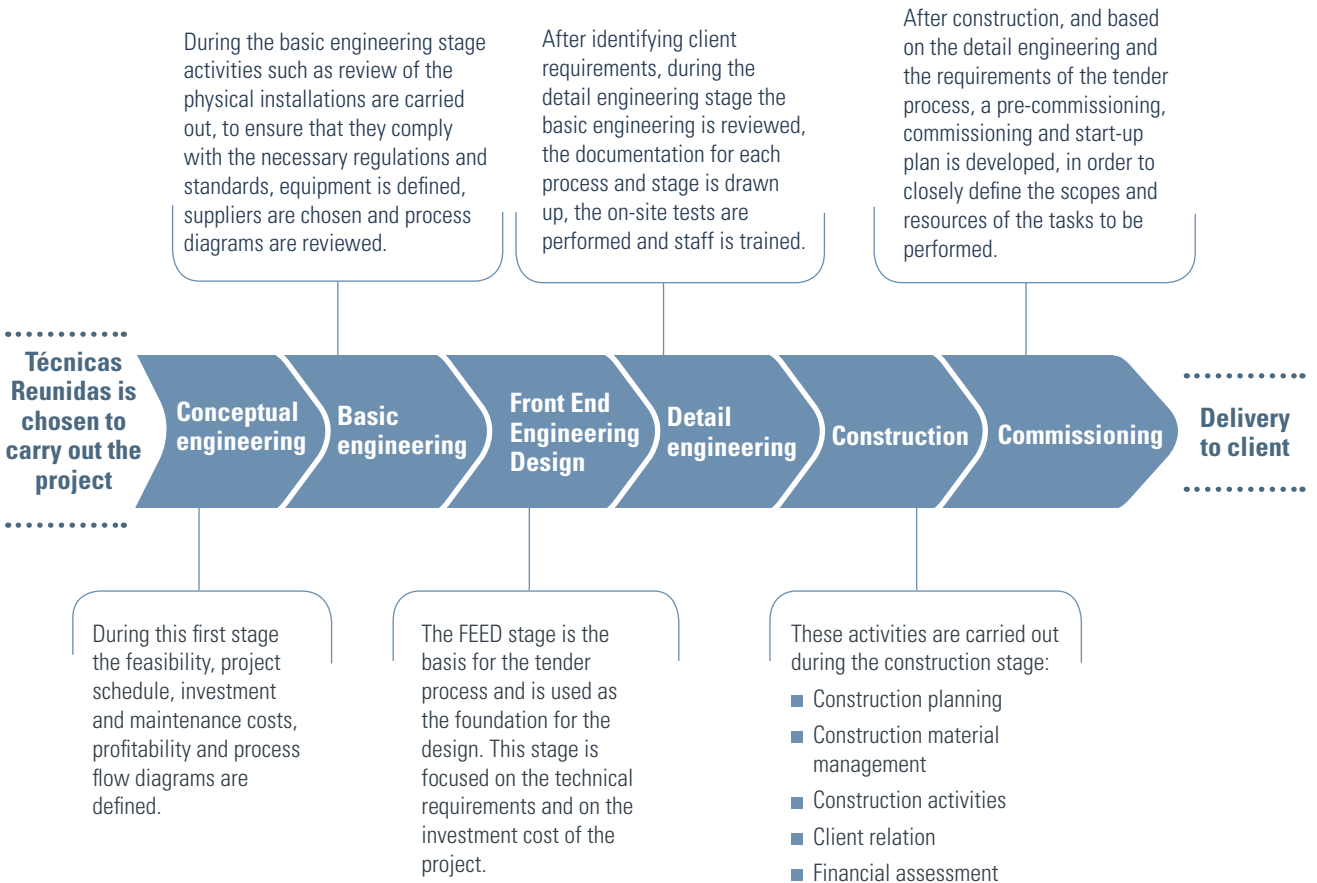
During the basic engineering stage activities such as review of the physical installations are carried out, to ensure that they comply with the necessary regulations and standards, equipment is defined, suppliers are chosen and process diagrams are reviewed.

After identifying client requirements, during the detail engineering stage the basic engineering is reviewed, the documentation for each process and stage is drawn up, the on-site tests are performed and staff is trained.

After construction, and based on the detail engineering and the requirements of the tender process, a pre-commissioning, commissioning and start-up plan is developed, in order to closely define the scopes and resources of the tasks to be performed.

Técnicas Reunidas is chosen to carry out the project

Conceptual engineering

Basic engineering

Front End Engineering Design

Detail engineering

Construction

Commissioning

Delivery to client

During this first stage the feasibility, project schedule, investment and maintenance costs, profitability and process flow diagrams are defined.

The FEED stage is the basis for the tender process and is used as the foundation for the design. This stage is focused on the technical requirements and on the investment cost of the project.

These activities are carried out during the construction stage:

- Construction planning
- Construction material management
- Construction activities
- Client relation
- Financial assessment